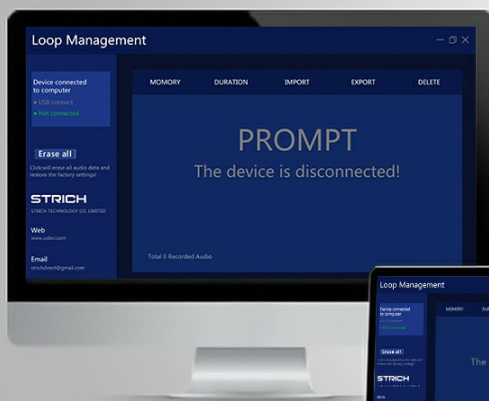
Loop Management

Device connected to computer
• USB connect
• Not connected

Erase all
Click will erase all audio data and restore the factory settings!

STRICH
STRICH TECHNOLOGY CO., LIMITED

Web
www.usbvi.com

Email
strichdirect@gmail.com

MOMORY DURATION IMPORT EXPORT DELETE

PROMPT
The device is disconnected!

Total 0 Recorded Audio

Loop Management

Device connected to computer
• USB connect
• Not connected

Erase all
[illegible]

STRICH

MOMORY

The